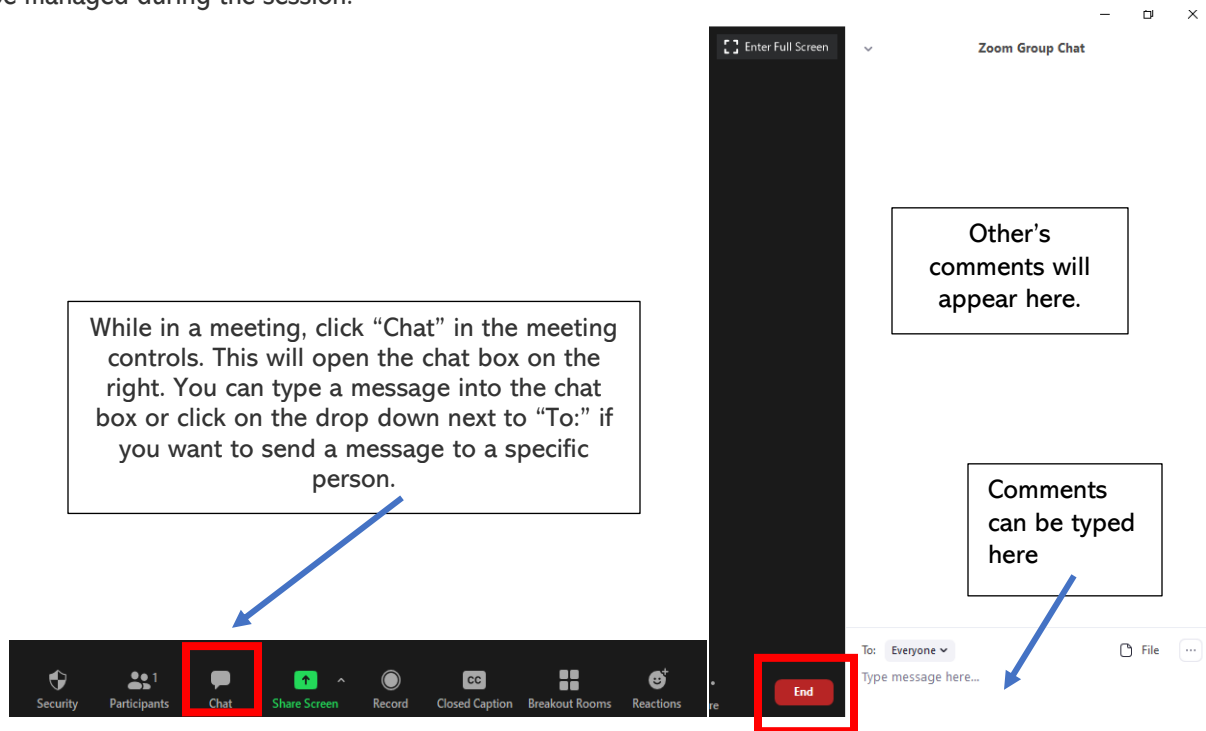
e managed during the session.

Enter Full Screen

Zoom Group Chat

Other's comments will appear here.

While in a meeting, click "Chat" in the meeting controls. This will open the chat box on the right. You can type a message into the chat box or click on the drop down next to "To:" if you want to send a message to a specific person.

Comments can be typed here

To: Everyone

File

...

Type message here...

Security

1

Participants

Chat

Share Screen

Record

CC

Closed Caption

Breakout Rooms

Reactions

re

End